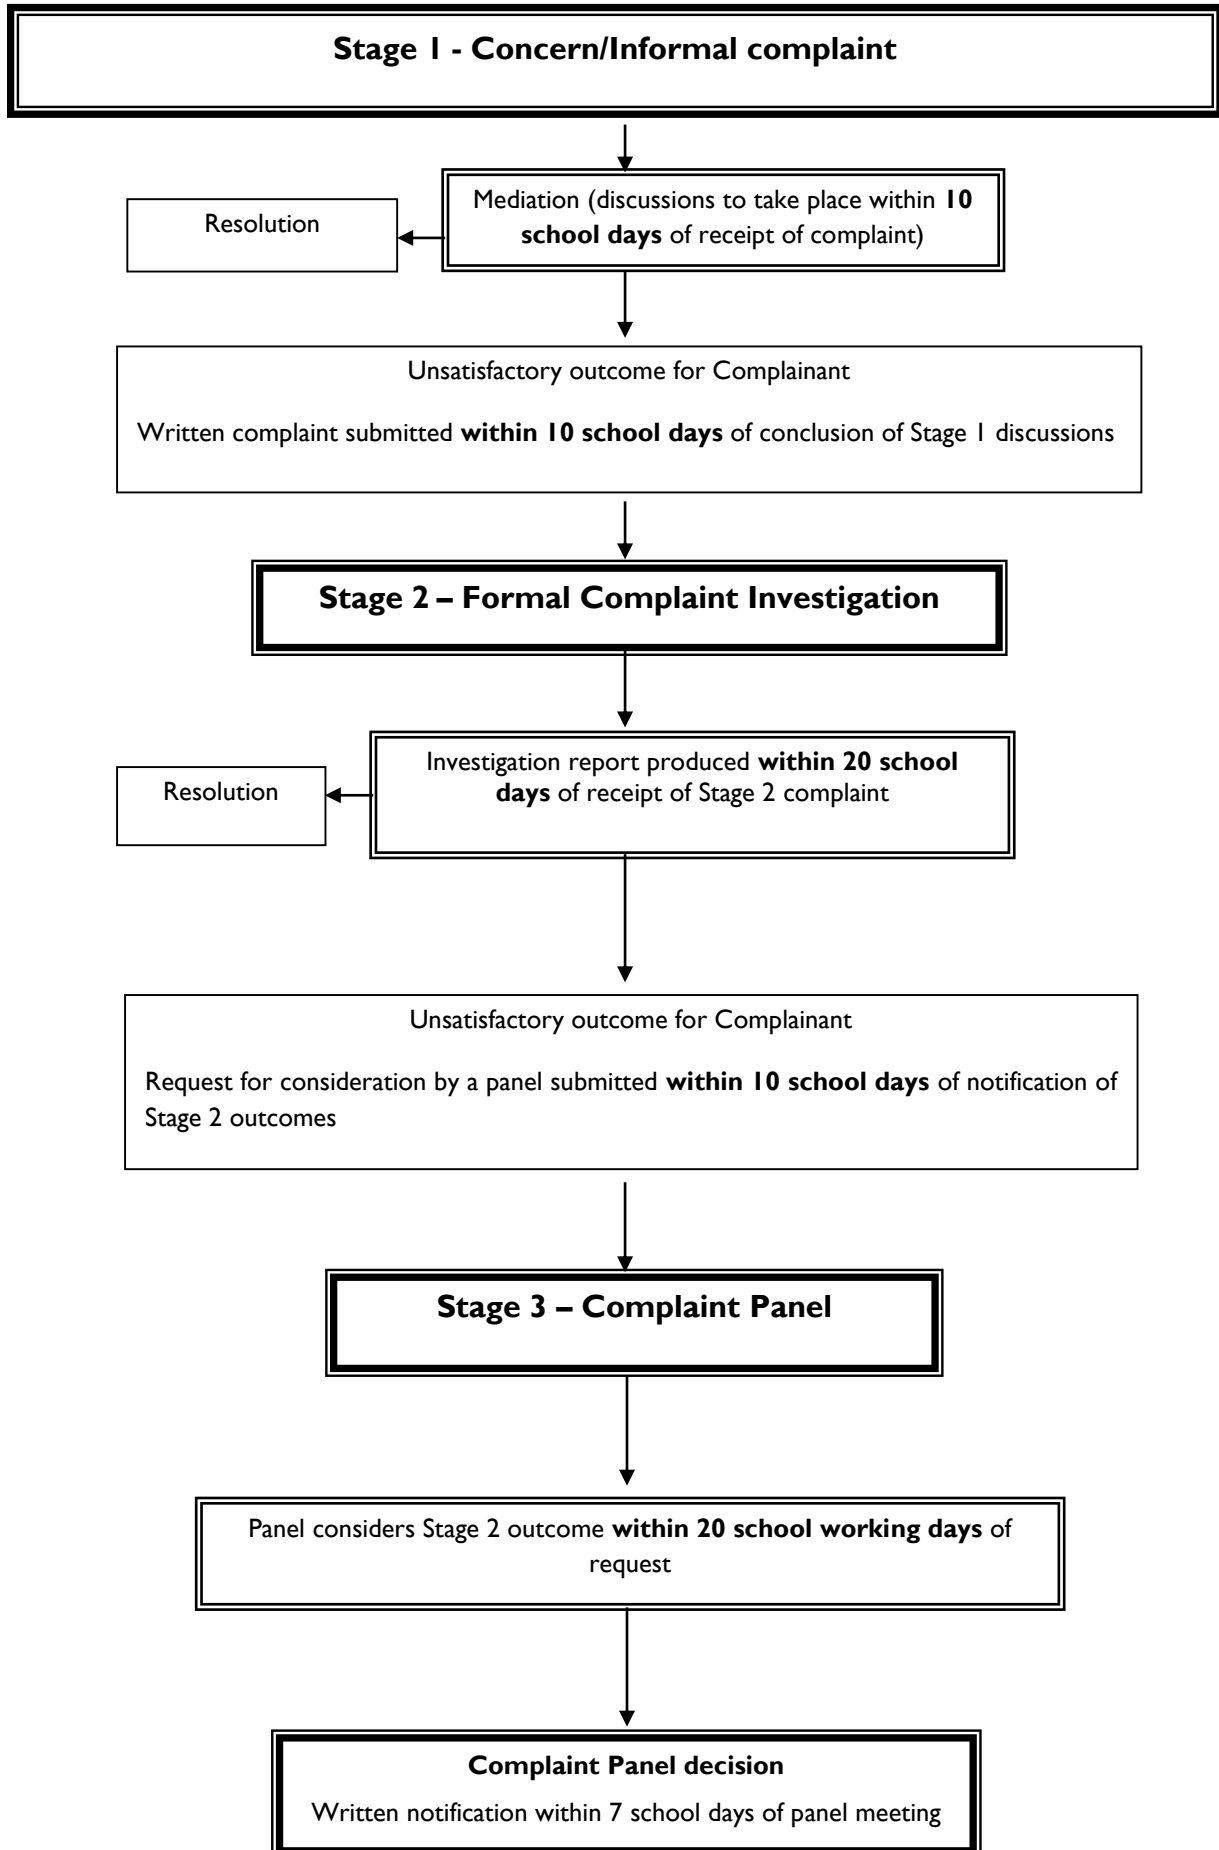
Stage 1 - Concern/Informal complaint

Mediation (discussions to take place within 10 school days of receipt of complaint)

Resolution

Unsatisfactory outcome for Complainant

Written complaint submitted within 10 school days of conclusion of Stage 1 discussions

Stage 2 – Formal Complaint Investigation

Investigation report produced within 20 school days of receipt of Stage 2 complaint

Resolution

Unsatisfactory outcome for Complainant

Request for consideration by a panel submitted within 10 school days of notification of Stage 2 outcomes

Stage 3 – Complaint Panel

Panel considers Stage 2 outcome within 20 school working days of request

Complaint Panel decision

Written notification within 7 school days of panel meeting